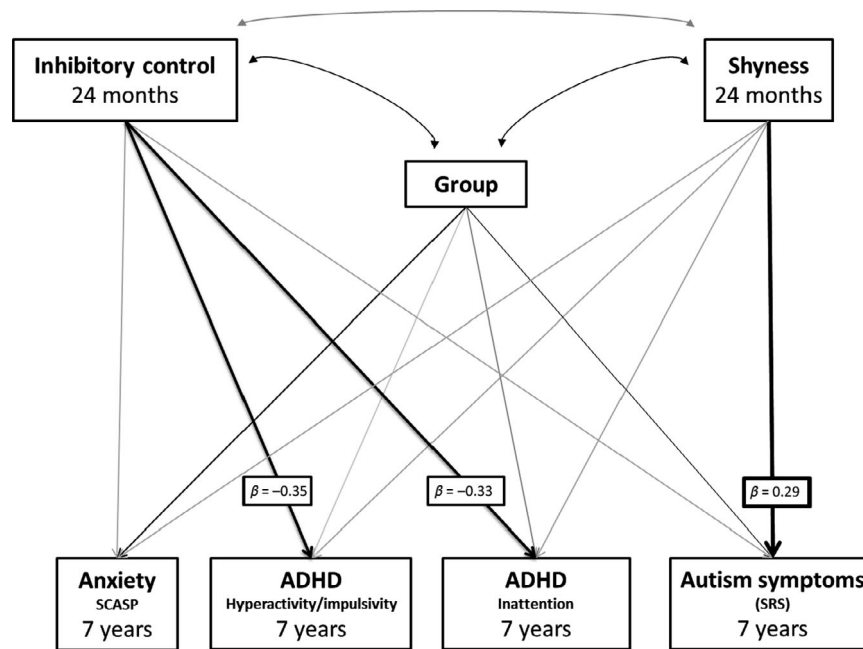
Inhibitory control
24 months

Shyness
24 months

Group

$\beta = -0.35$

$\beta = -0.33$

$\beta = 0.29$

Anxiety
SCASP
7 years

ADHD
Hyperactivity/impulsivity
7 years

ADHD
Inattention
7 years

Autism symptoms
(SRS)
7 years